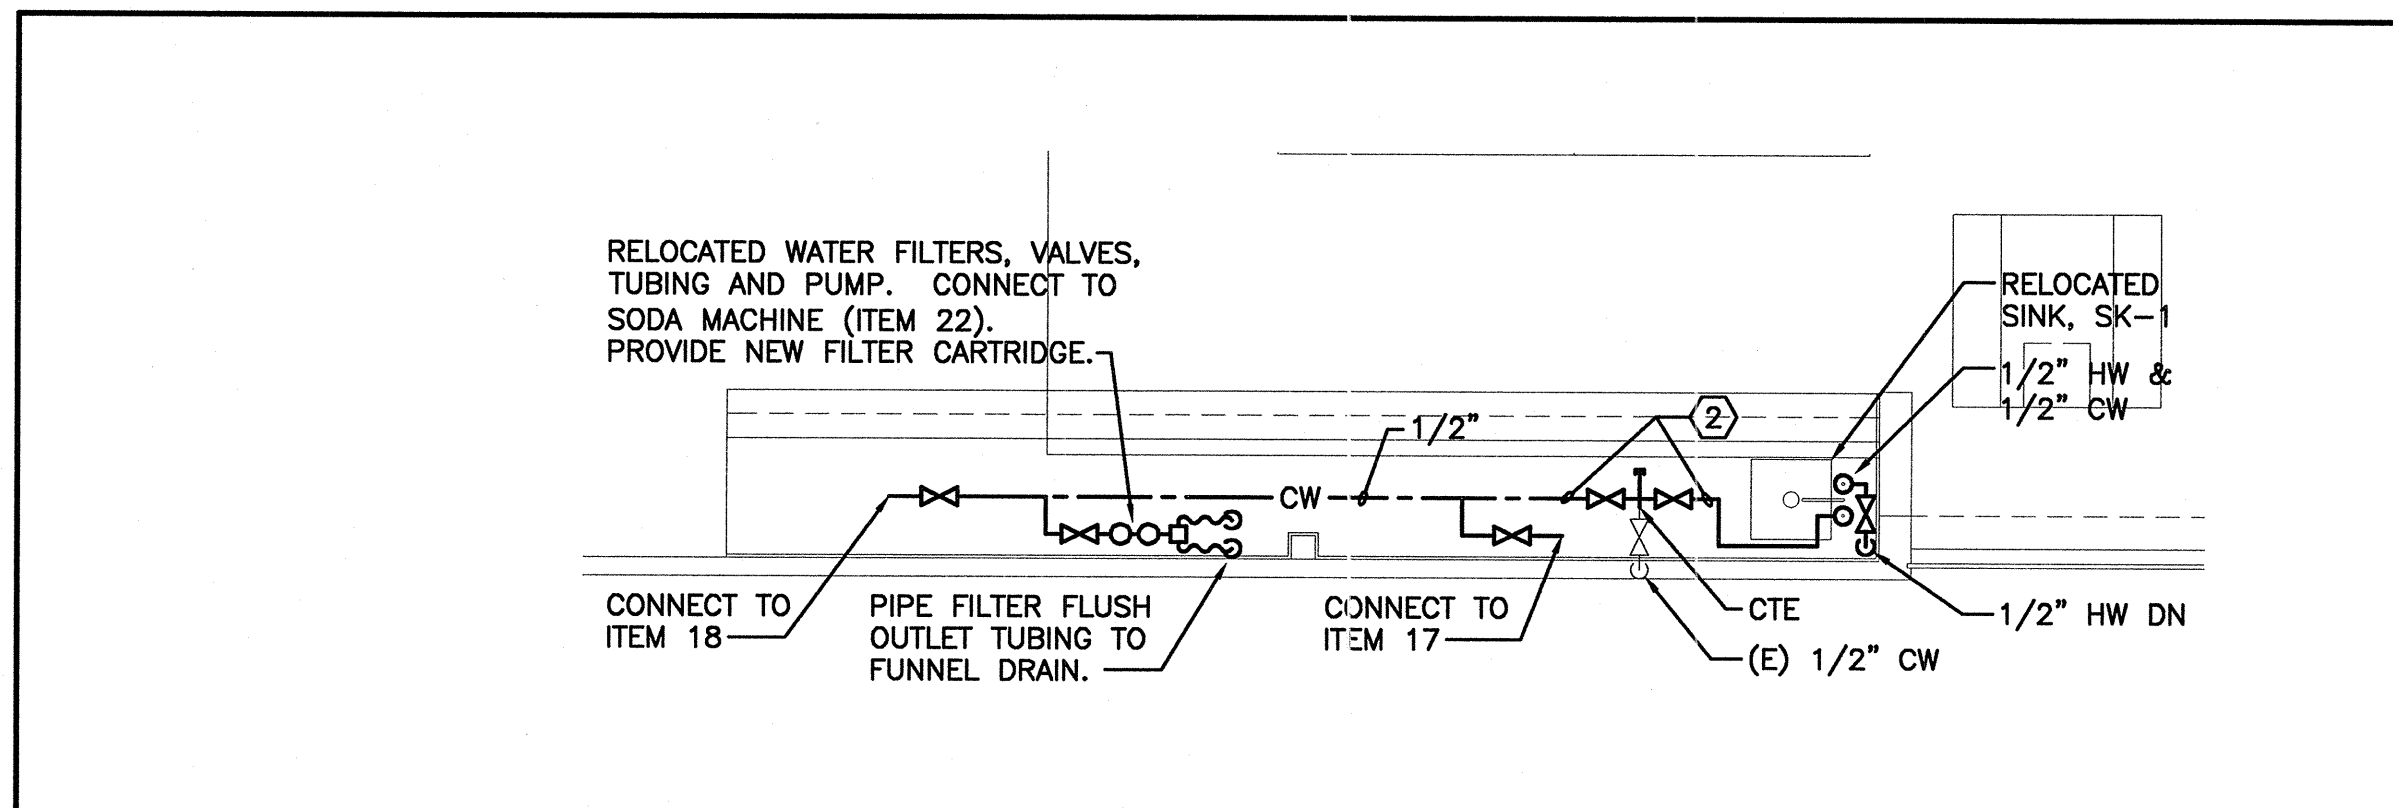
RELOCATED WATER FILTERS, VALVES, TUBING AND PUMP. CONNECT TO SODA MACHINE (ITEM 22). PROVIDE NEW FILTER CARTRIDGE.

RELOCATED SINK, SK-1

1/2" HW & 1/2" CW

2

1/2"

CW

CONNECT TO ITEM 18

PIPE FILTER FLUSH OUTLET TUBING TO FUNNEL DRAIN.

CONNECT TO ITEM 17

CTE

1/2" HW DN

(E) 1/2" CW